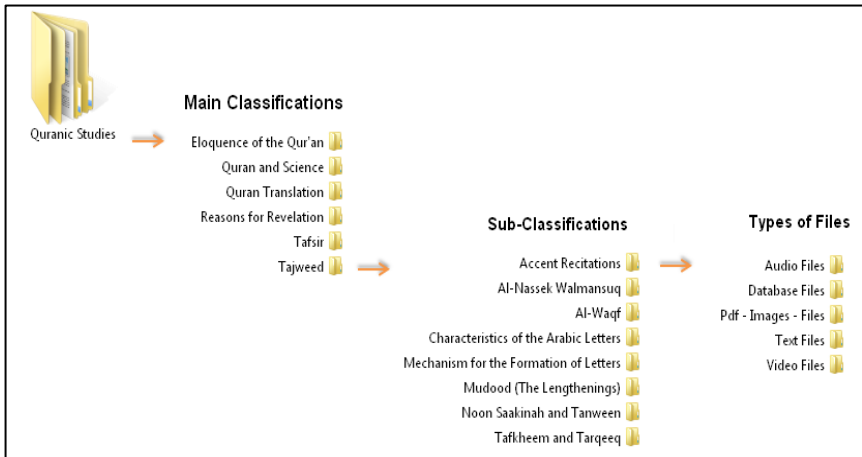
Quranic Studies

Main Classifications

Eloquence of the Qur'an
Quran and Science
Quran Translation
Reasons for Revelation
Tafsir
Tajweed

Sub-Classifications

Accent Recitations
Al-Nassek Walmansuq
Al-Waqf
Characteristics of the Arabic Letters
Mechanism for the Formation of Letters
Mudood (The Lengthenings)
Noon Saakinah and Tanween
Tafkheem and Tarqeeq

Types of Files

Audio Files
Database Files
Pdf - Images - Files
Text Files
Video Files